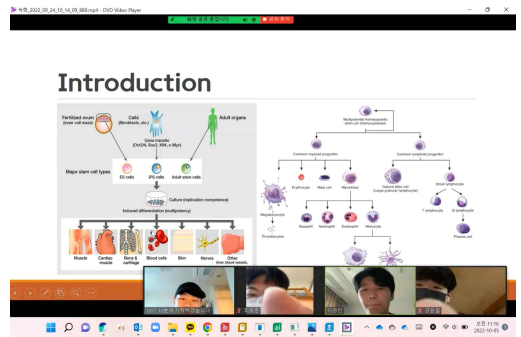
녹화_2022_09_24_10_14_09_888.mp4 - DVD Video Player

Introduction

Fertilized ovum (inner cell mass)

Cells (fibroblasts, etc.)

Adult organs

Gene transfer (Oct3/4, Sox2, Klf4, c-Myc)

Major stem cell types

ES cells

iPS cells

Adult stem cells

Culture (replication competence)

Induced differentiation (multipotency)

Muscle

Cardiac muscle

Bone & cartilage

Blood cells

Skin

Nerves

Other (ties blood vessels, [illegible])

Multipotential hematopoietic stem cell (Hemocytoblast)

Common myeloid progenitor

Common lymphoid progenitor

Megakaryocyte

Erythrocyte

Mast cell

Myeloblast

Natural killer cell (Large granular lymphocyte)

Small lymphocyte

Thrombocytes

Basophil

Neutrophil

Eosinophil

Monocyte

T lymphocyte

B lymphocyte

Macrophage

Plasma cell

오전 11:16
2022-10-05